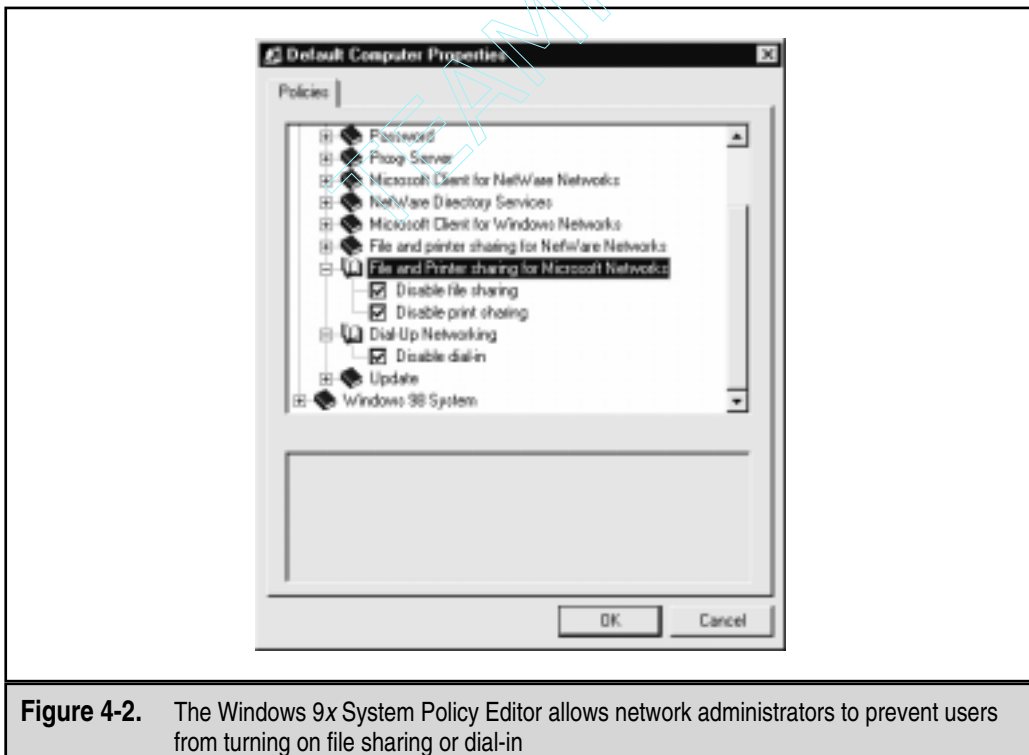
Default Computer Properties

Policies

Password
Proxy Server
Microsoft Client for NetWare Networks
NetWare Directory Services
Microsoft Client for Windows Networks
File and printer sharing for NetWare Networks
File and Printer sharing for Microsoft Networks
Disable file sharing
Disable print sharing
Dial-Up Networking
Disable dial-in
Update
Windows 98 System

OK
Cancel

**Figure 4-2.** The Windows 9*x* System Policy Editor allows network administrators to prevent users from turning on file sharing or dial-in